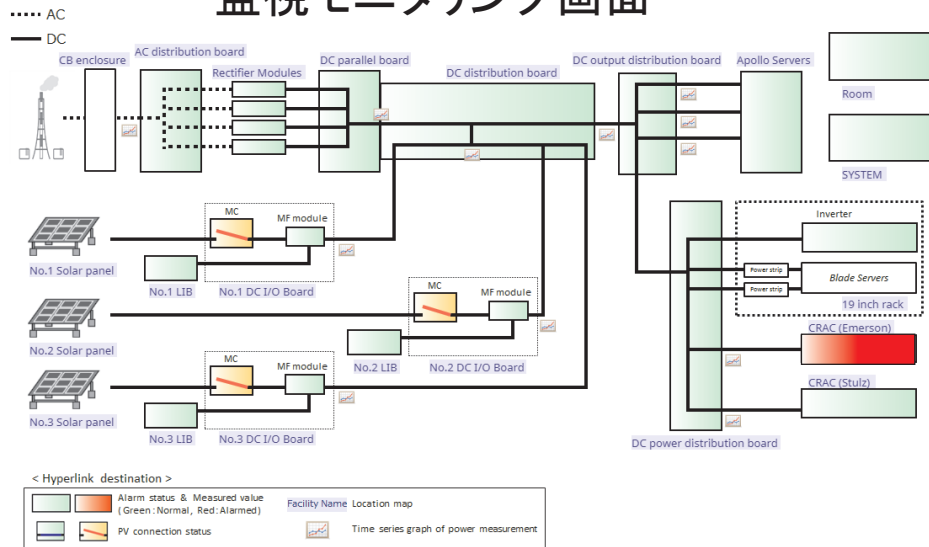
監視モニタリング画面

AC
DC

CB enclosure
AC distribution board
Rectifier Modules
DC parallel board
DC distribution board
DC output distribution board
Apollo Servers
Room
SYSTEM

MC
MF module
No.1 Solar panel
No.1 LIB
No.1 DC I/O Board

MC
MF module
No.2 Solar panel
No.2 LIB
No.2 DC I/O Board

MC
MF module
No.3 Solar panel
No.3 LIB
No.3 DC I/O Board

Inverter
Power strip
Blade Servers
Power strip
19 inch rack
CRAC (Emerson)
CRAC (Stulz)
DC power distribution board

< Hyperlink destination >
Alarm status & Measured value (Green : Normal, Red : Alarmed)
Facility Name Location map
PV connection status
Time series graph of power measurement